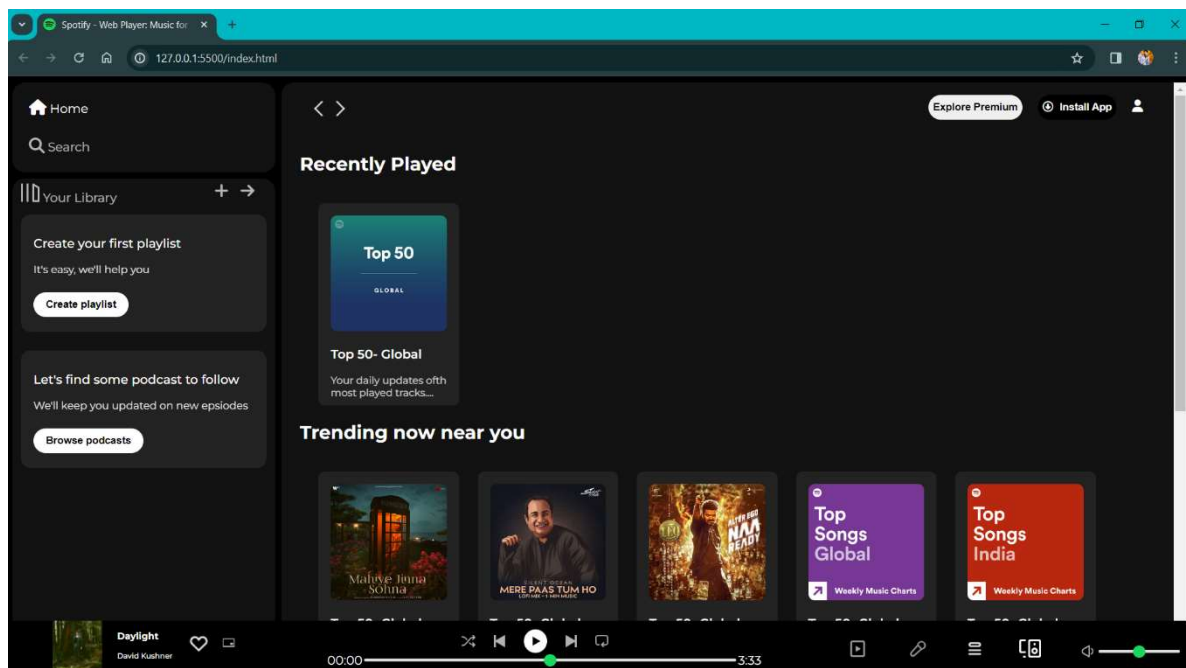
Spotify - Web Player: Music for ×

127.0.0.1:5500/index.html

Home

Search

Your Library

Create your first playlist

It's easy, we'll help you

Create playlist

Let's find some podcast to follow

We'll keep you updated on new epsiodes

Browse podcasts

Explore Premium

Install App

Recently Played

Top 50

GLOBAL

Top 50- Global

Your daily updates ofth most played tracks...

Trending now near you

Mahiye Jinna Sohna

MERE PAAS TUM HO

NAA READY

Top Songs Global

Weekly Music Charts

Top Songs India

Weekly Music Charts

Daylight

David Kushner

00:00

3:33